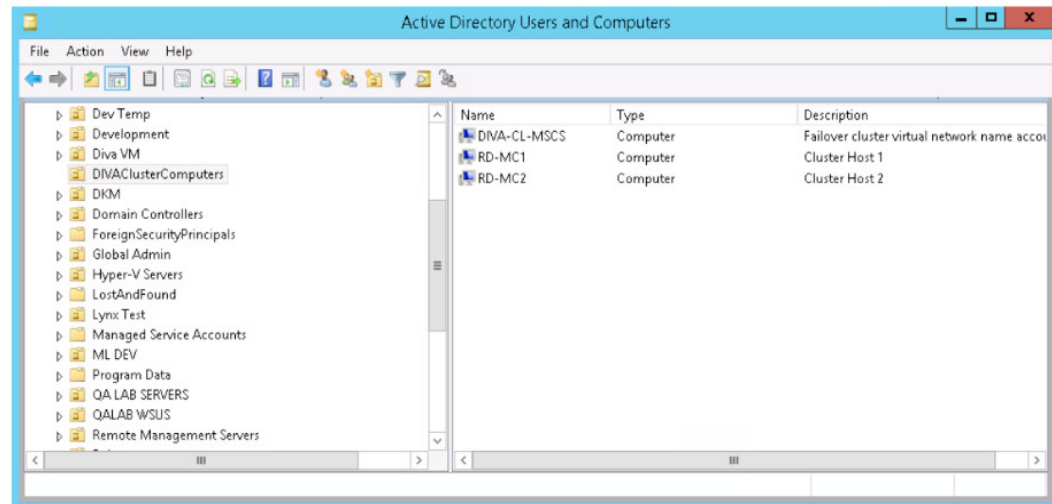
Active Directory Users and Computers

File Action View Help

Dev Temp
Development
Diva VM
DIVAClusterComputers
DKM
Domain Controllers
ForeignSecurityPrincipals
Global Admin
Hyper-V Servers
LostAndFound
Lynx Test
Managed Service Accounts
ML DEV
Program Data
QA LAB SERVERS
QALAB WSUS
Remote Management Servers

| Name | Type | Description |
|---|---|---|
| DIVA-CL-MSCS | Computer | Failover cluster virtual network name accou |
| RD-MC1 | Computer | Cluster Host 1 |
| RD-MC2 | Computer | Cluster Host 2 |